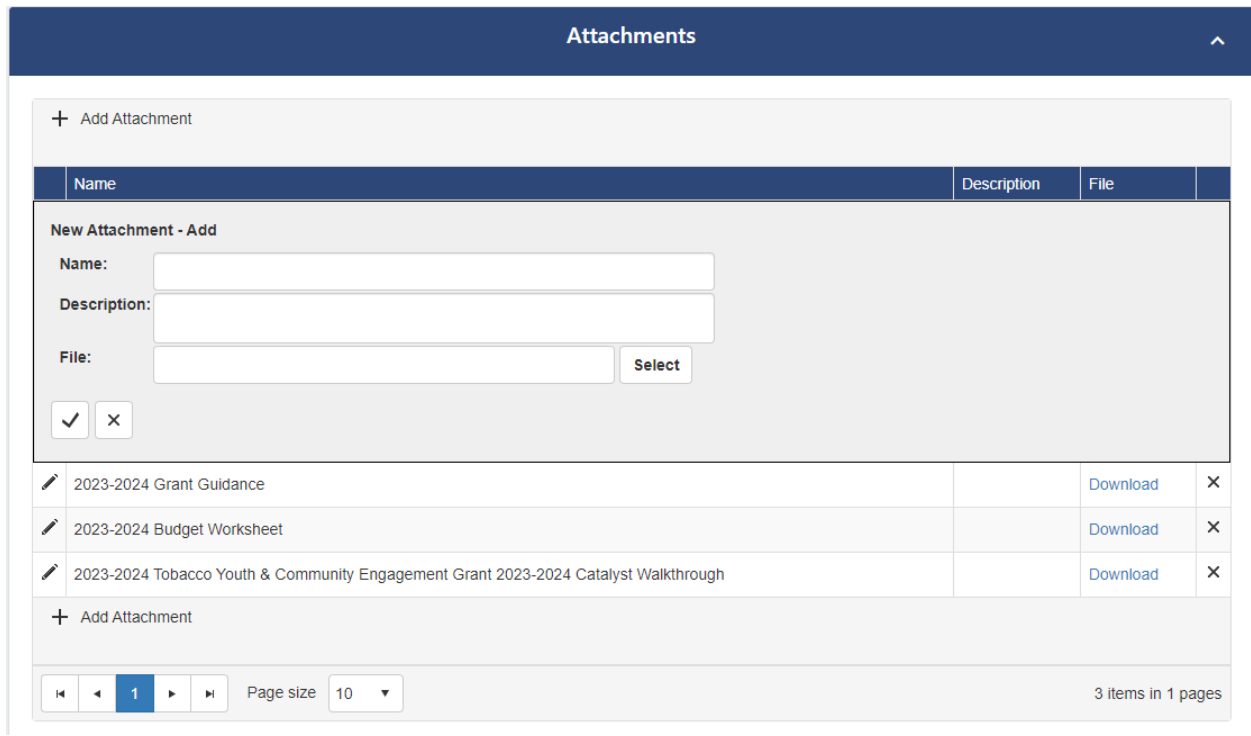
Attachments

+ Add Attachment

| | Name | Description | File | |
|---|---|---|---|---|

New Attachment - Add

Name:

Description:

File: Select

| | Name | Description | File | |
|---|---|---|---|---|
| | 2023-2024 Grant Guidance | | Download | × |
| | 2023-2024 Budget Worksheet | | Download | × |
| | 2023-2024 Tobacco Youth & Community Engagement Grant 2023-2024 Catalyst Walkthrough | | Download | × |

+ Add Attachment

1 Page size 10

3 items in 1 pages